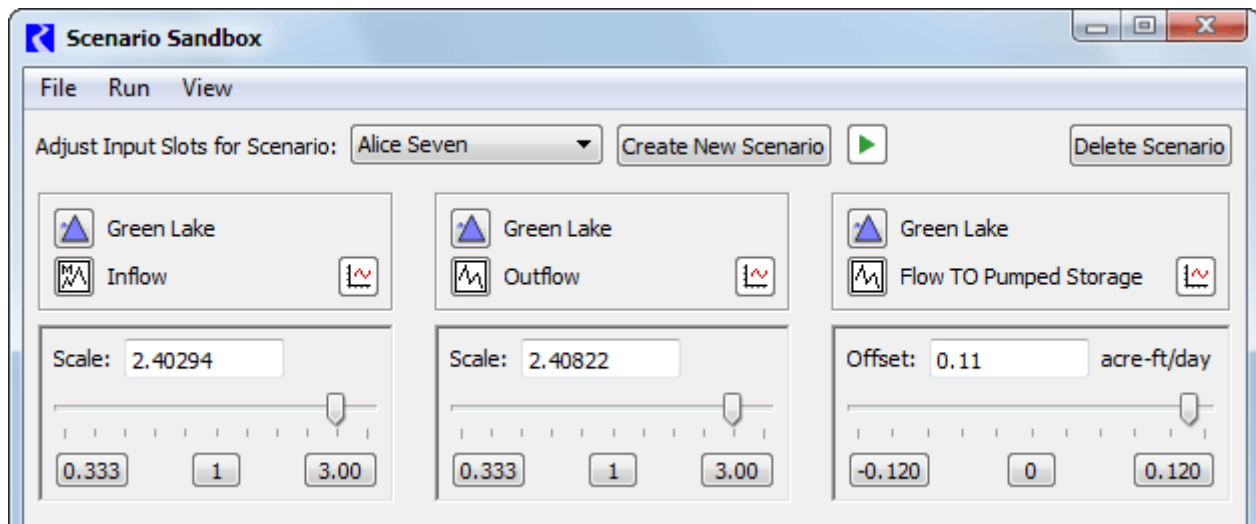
Scenario Sandbox

File Run View

Adjust Input Slots for Scenario: Alice Seven Create New Scenario Delete Scenario

Green Lake
Inflow

Scale: 2.40294

0.333 1 3.00

Green Lake
Outflow

Scale: 2.40822

0.333 1 3.00

Green Lake
Flow TO Pumped Storage

Offset: 0.11 acre-ft/day

-0.120 0 0.120